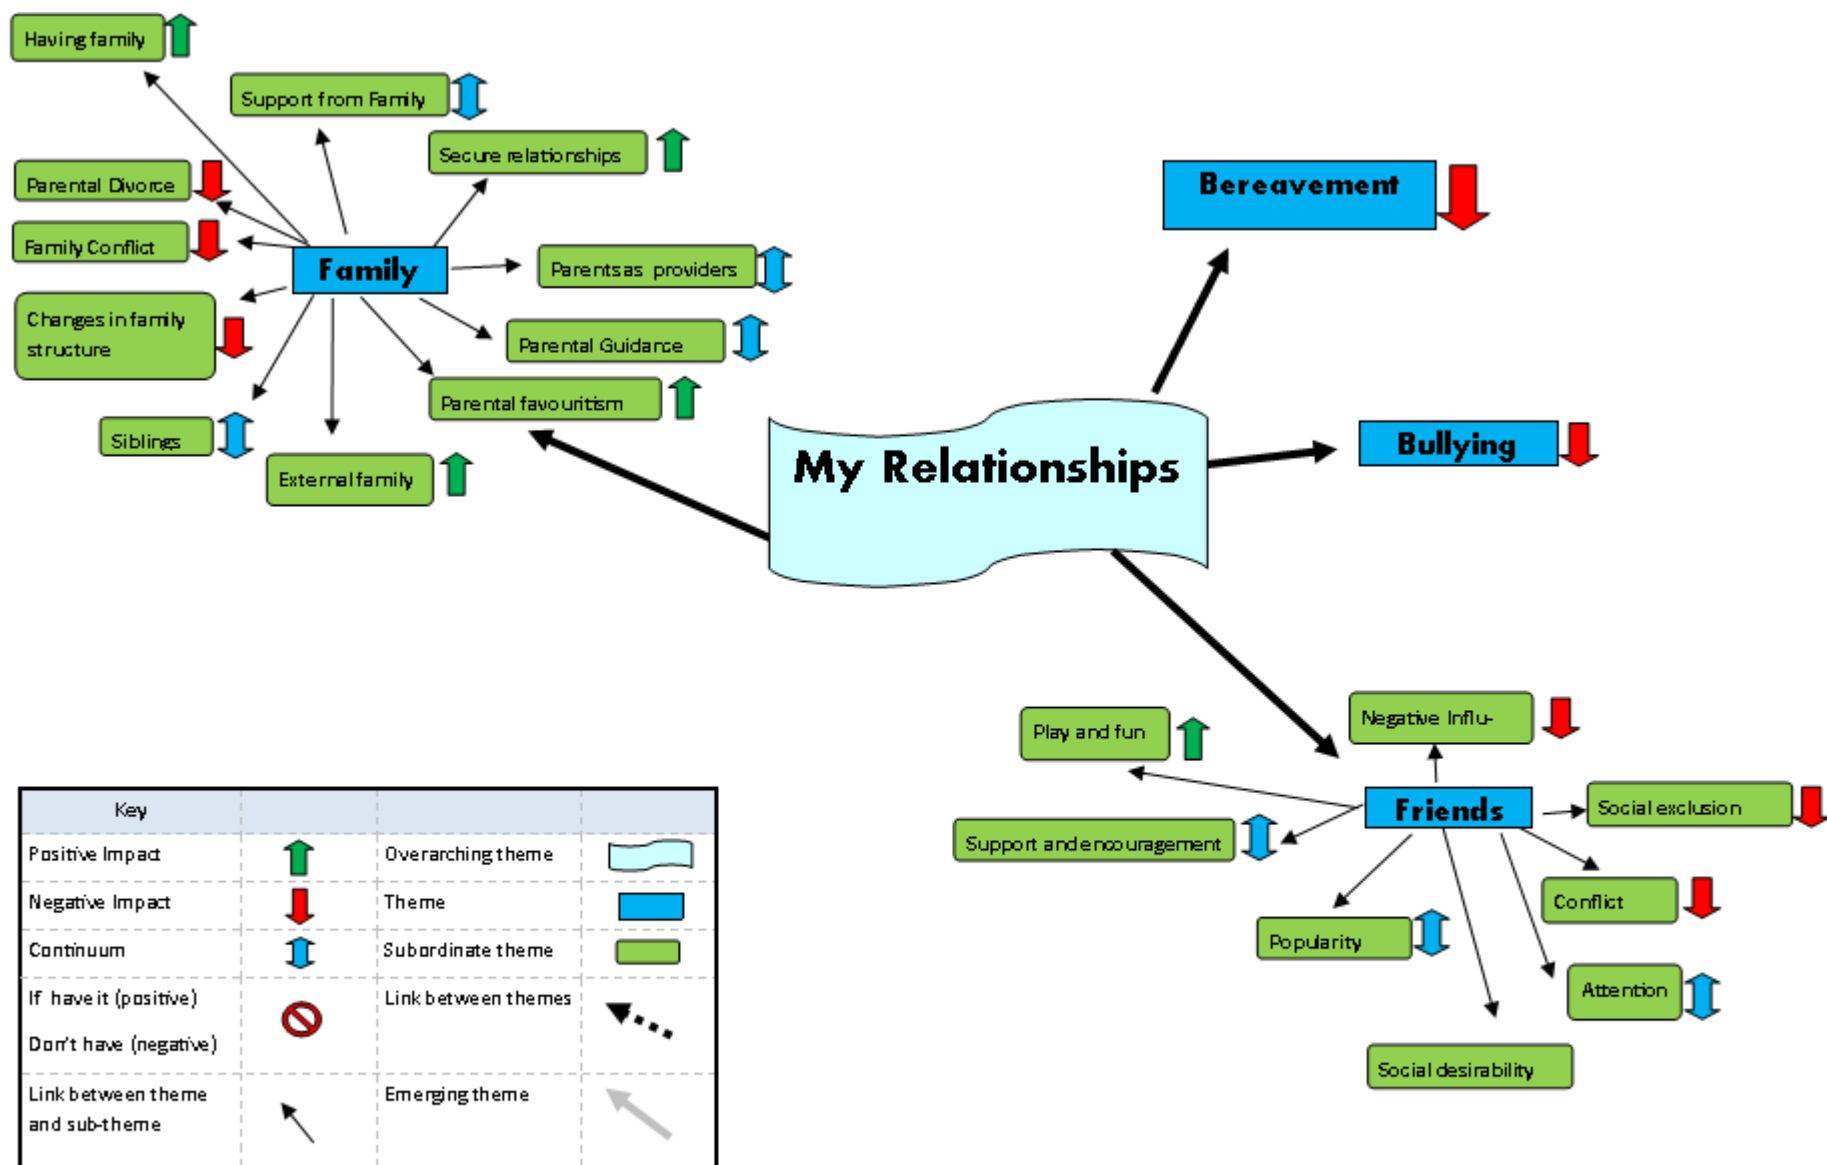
Having family

Support from Family

Secure relationships

Parental Divorce

Family Conflict

Family

Parentsas providers

Changes in family structure

Parental Guidance

Parental favouritism

Siblings

External family

Bereavement

Bullying

My Relationships

Play and fun

Negative Influ-

Friends

Social exclusion

Support and encouragement

Conflict

Popularity

Attention

Social desirability

| Key | | | |
|---|---|---|---|
| Positive Impact | | Overarching theme | |
| Negative Impact | | Theme | |
| Continuum | | Subordinate theme | |
| If have it (positive) Don't have (negative) | | Link between themes | |
| Link between theme and sub-theme | | Emerging theme | |